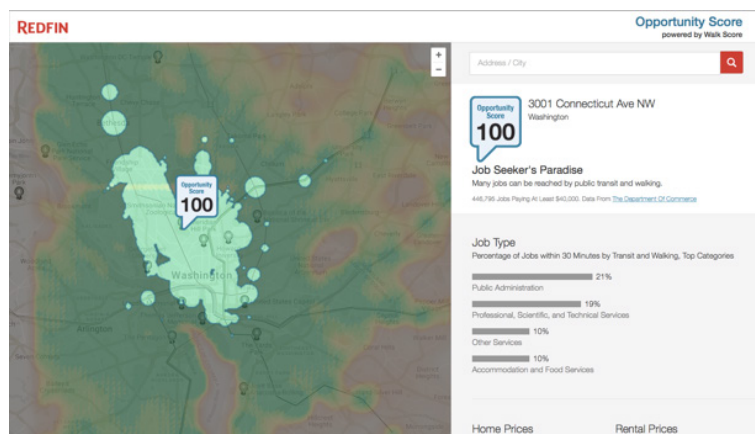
REDFIN

Opportunity Score
powered by Walk Score

+
−

Opportunity Score
100

Washington
Arlington

Address / City

Opportunity Score
100

3001 Connecticut Ave NW
Washington

Job Seeker's Paradise
Many jobs can be reached by public transit and walking.
446,795 Jobs Paying At Least $40,000. Data From The Department Of Commerce

Job Type
Percentage of Jobs within 30 Minutes by Transit and Walking, Top Categories

21%
Public Administration

19%
Professional, Scientific, and Technical Services

10%
Other Services

10%
Accommodation and Food Services

Home Prices

Rental Prices